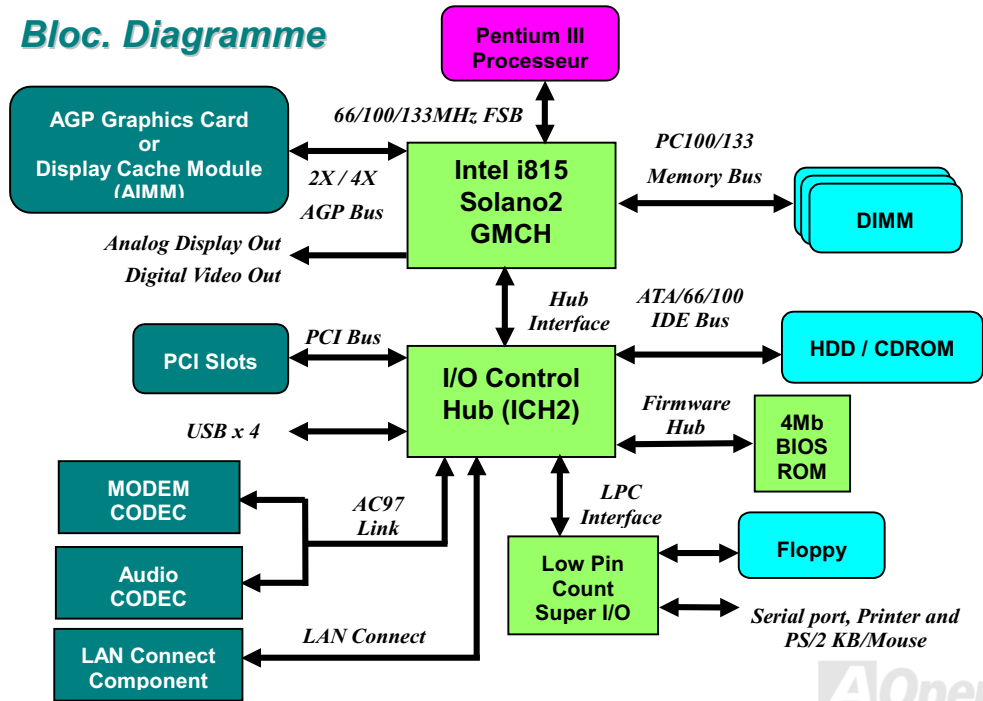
Bloc. Diagramme

Pentium III Processeur

66/100/133MHz FSB

AGP Graphics Card or Display Cache Module (AIMM)

2X / 4X AGP Bus

Intel i815 Solano2 GMCH

PC100/133 Memory Bus

DIMM

Analog Display Out

Digital Video Out

Hub Interface

ATA/66/100 IDE Bus

PCI Slots

PCI Bus

I/O Control Hub (ICH2)

HDD / CDROM

Firmware Hub

4Mb BIOS ROM

USB x 4

MODEM CODEC

AC97 Link

LPC Interface

Audio CODEC

Low Pin Count Super I/O

Floppy

Serial port, Printer and PS/2 KB/Mouse

LAN Connect Component

LAN Connect

AOpen